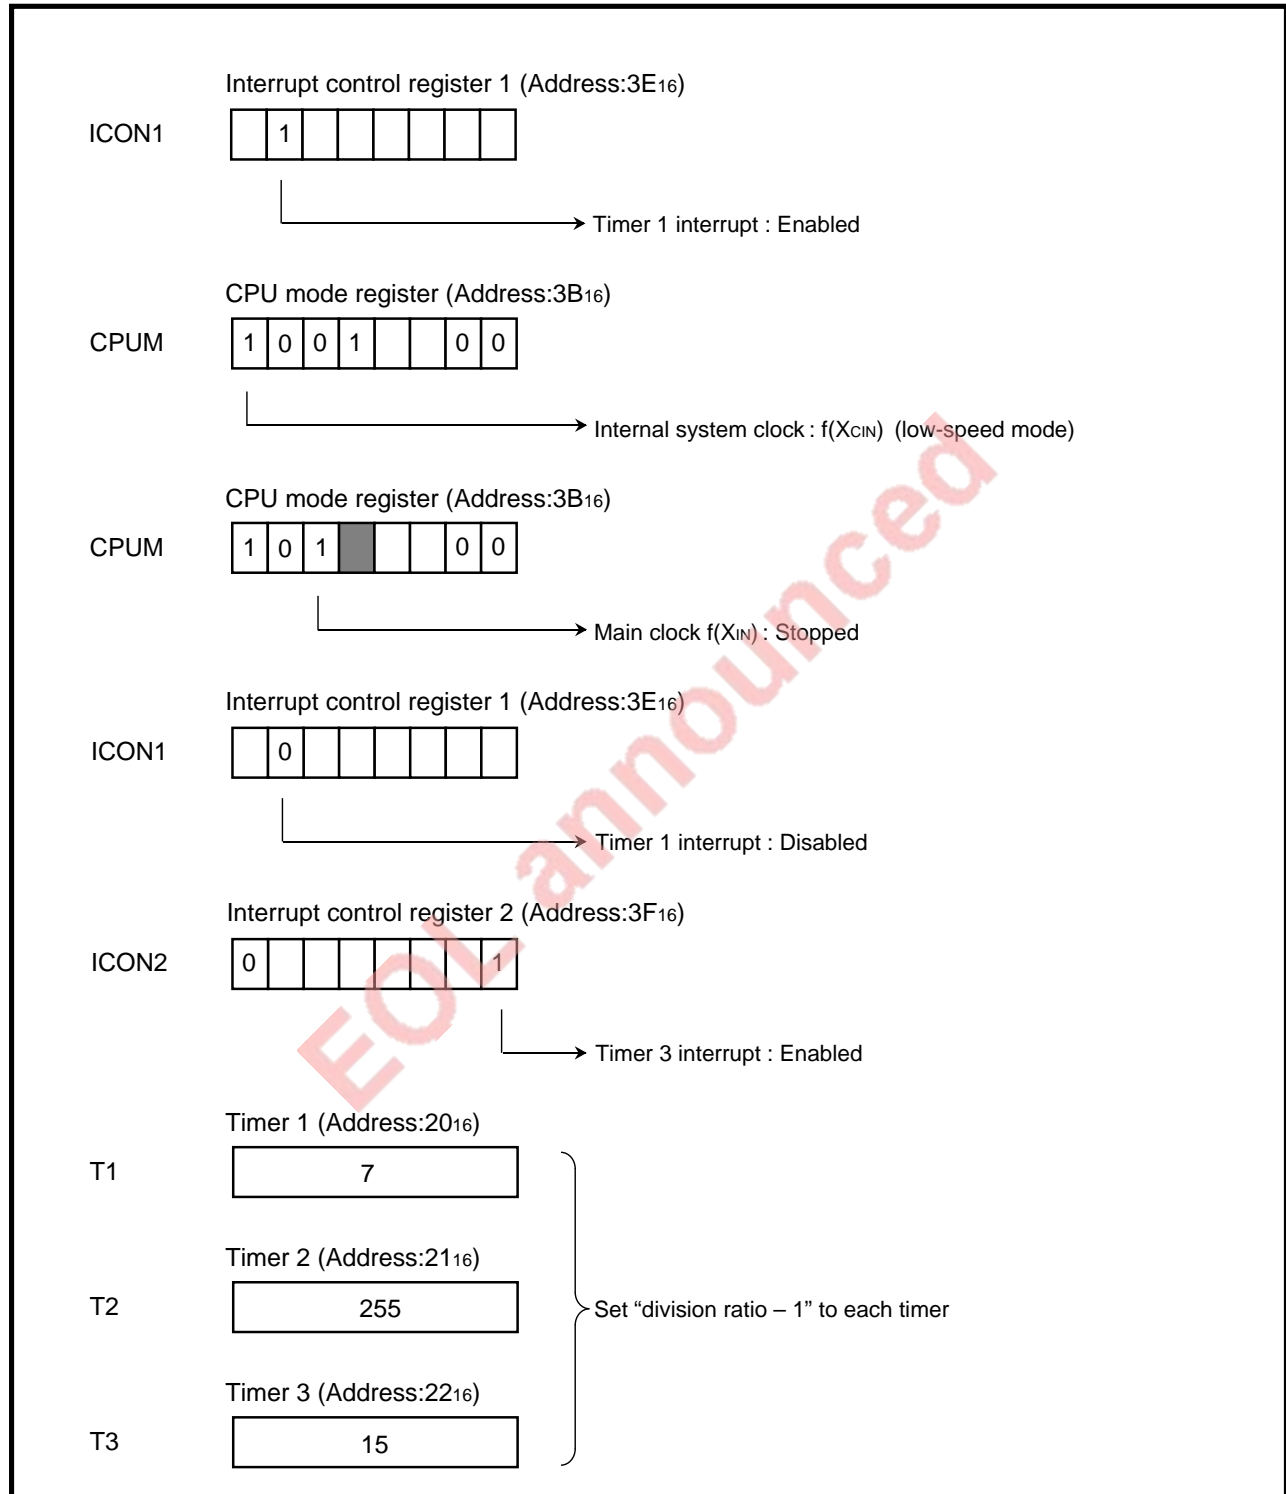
Interrupt control register 1 (Address:$3E_{16}$)

ICON1

| | 1 | | | | | | |
|---|---|---|---|---|---|---|---|

Timer 1 interrupt : Enabled

CPU mode register (Address:$3B_{16}$)

CPUM

| 1 | 0 | 0 | 1 | | | 0 | 0 |
|---|---|---|---|---|---|---|---|

Internal system clock : f($X_{CIN}$) (low-speed mode)

CPU mode register (Address:$3B_{16}$)

CPUM

| 1 | 0 | 1 | | | | 0 | 0 |
|---|---|---|---|---|---|---|---|

Main clock f($X_{IN}$) : Stopped

Interrupt control register 1 (Address:$3E_{16}$)

ICON1

| | 0 | | | | | | |
|---|---|---|---|---|---|---|---|

Timer 1 interrupt : Disabled

Interrupt control register 2 (Address:$3F_{16}$)

ICON2

| 0 | | | | | | | 1 |
|---|---|---|---|---|---|---|---|

Timer 3 interrupt : Enabled

Timer 1 (Address:$20_{16}$)

T1 7

Timer 2 (Address:$21_{16}$)

T2 255

Timer 3 (Address:$22_{16}$)

T3 15

Set “division ratio – 1” to each timer

EOL announced